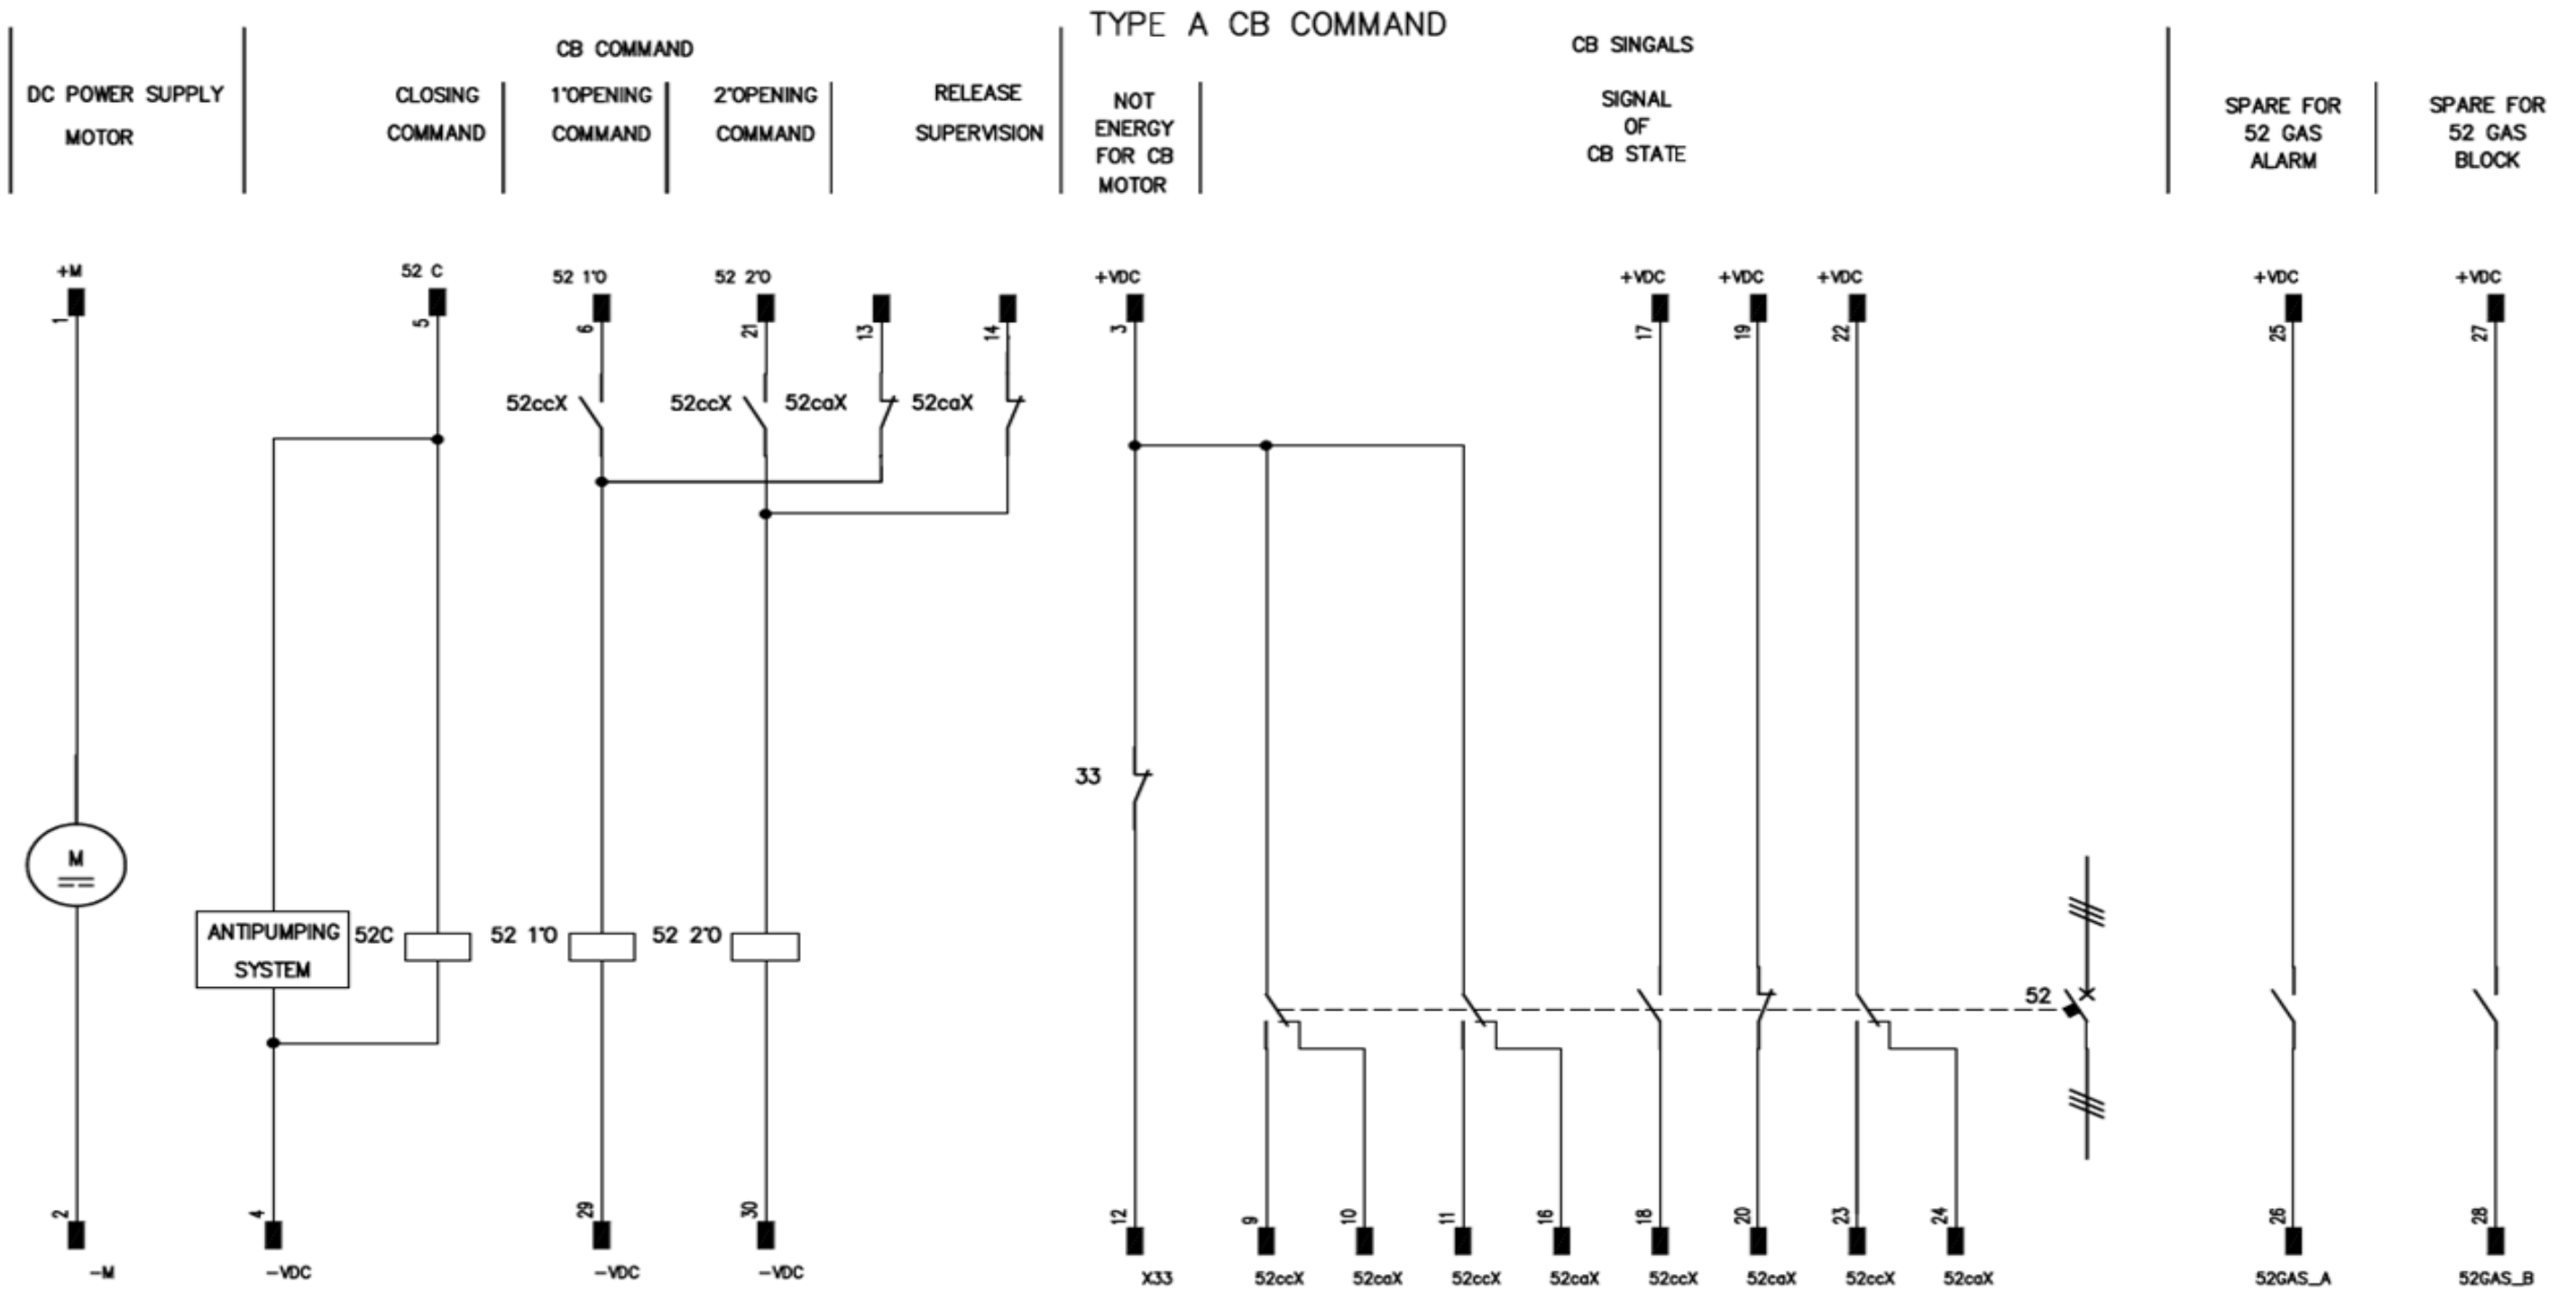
TYPE A CB COMMAND

DC POWER SUPPLY MOTOR

CB COMMAND

CLOSING COMMAND

1°OPENING COMMAND

2°OPENING COMMAND

RELEASE SUPERVISION

CB SINGALS

NOT ENERGY FOR CB MOTOR

SIGNAL OF CB STATE

SPARE FOR 52 GAS ALARM

SPARE FOR 52 GAS BLOCK

+M
1
M
2
-M

52 C
5
ANTIPUMPING SYSTEM
52C
4
-VDC

52 1°O
6
52ccX
52 1°O
29
-VDC

52 2°O
21
52ccX
52caX
52 2°O
30
-VDC

13
52caX
14

+VDC
3
33
12
X33

9
52ccX
10
52caX
11
52ccX
16
52caX

+VDC
17
18
52ccX

+VDC
19
20
52caX

+VDC
22
23
52ccX
24
52caX

52

+VDC
25
26
52GAS_A

+VDC
27
28
52GAS_B